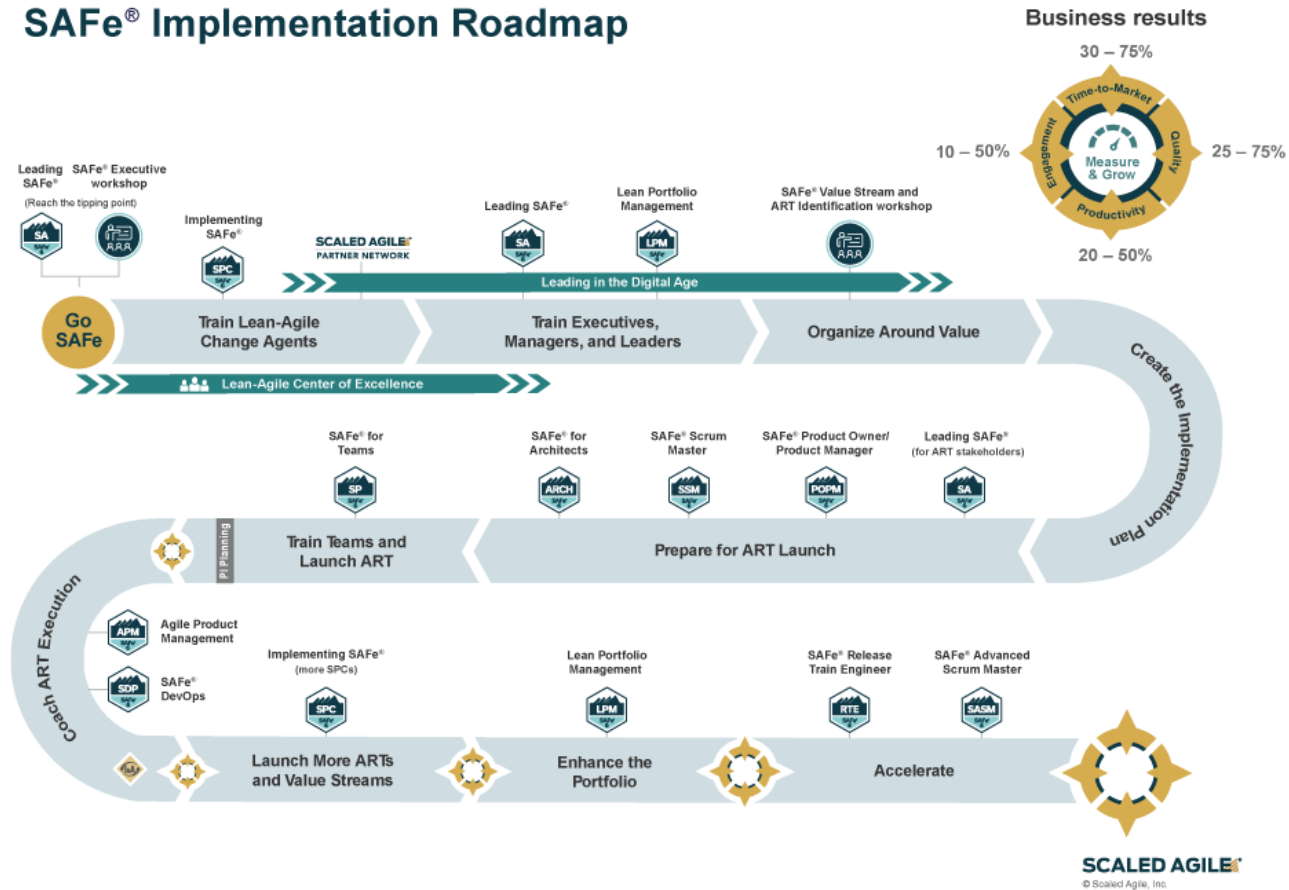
SAFe® Implementation Roadmap

Business results

30 – 75%
10 – 50%
25 – 75%
20 – 50%
Time-to-Market
Quality
Productivity
Engagement
Measure & Grow

Leading SAFe®
SAFe® Executive workshop
(Reach the tipping point)
SA

Implementing SAFe®
SPC

SCALED AGILE PARTNER NETWORK

Leading SAFe®
SA

Lean Portfolio Management
LPM

SAFe® Value Stream and ART Identification workshop

Leading in the Digital Age

Go SAFe

Train Lean-Agile Change Agents

Train Executives, Managers, and Leaders

Organize Around Value

Lean-Agile Center of Excellence

Create the Implementation Plan

SAFe® for Teams
SP

SAFe® for Architects
ARCH

SAFe® Scrum Master
SSM

SAFe® Product Owner/ Product Manager
POPM

Leading SAFe® (for ART stakeholders)
SA

PI Planning

Train Teams and Launch ART

Prepare for ART Launch

Coach ART Execution

APM
Agile Product Management

SDP
SAFe® DevOps

Implementing SAFe® (more SPCs)
SPC

Lean Portfolio Management
LPM

SAFe® Release Train Engineer
RTE

SAFe® Advanced Scrum Master
SASM

Launch More ARTs and Value Streams

Enhance the Portfolio

Accelerate

SCALED AGILE
© Scaled Agile, Inc.